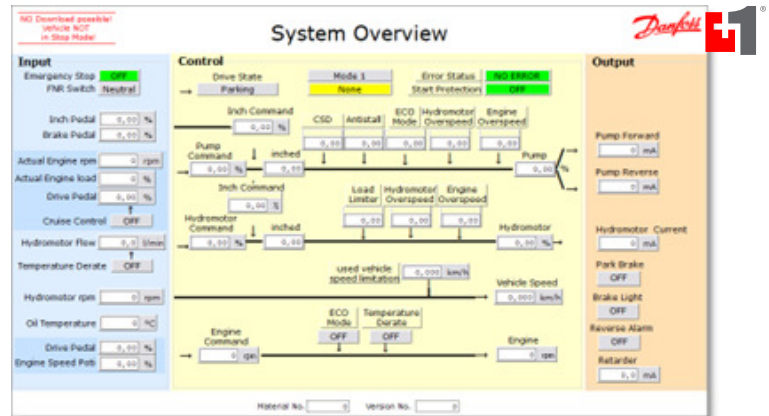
NO Download possible!
Vehicle NOT
in Stop Mode!

System Overview

Danfoss

Input

Emergency Stop OFF
FNR Switch Neutral

Inch Pedal 0,00 %
Brake Pedal 0,00 %

Actual Engine rpm 0 rpm
Actual Engine load 0 %
Drive Pedal 0,00 %
Cruise Control OFF

Hydromotor Flow 0,0 l/min
Temperature Derate OFF

Hydromotor rpm 0 rpm

Oil Temperature 0 °C

Drive Pedal 0,00 %
Engine Speed Poti 0,00 %

Control

Drive State
Parking
Mode 1
None
Error Status NO ERROR
Start Protection OFF

Inch Command
0,00 %
CSD
Antistall
ECO Mode
Hydromotor Overspeed
Engine Overspeed
0,00 0,00 0,00 0,00 0,00
Pump Command
0,00 %
inched
0,00
Pump
0,00 %

Inch Command
0,00 %
Load Limiter
Hydromotor Overspeed
Engine Overspeed
0,00 0,00 0,00
Hydromotor Command
0,00 %
inched
0,00
Hydromotor
0,00 %

used vehicle speed limitation 0,000 km/h
Vehicle Speed
0,000 km/h

ECO Mode
Temperature Derate
OFF OFF
Engine Command
0 rpm
Engine
0 rpm

Output

Pump Forward
0 mA
Pump Reverse
0 mA

Hydromotor Current
0 mA
Park Brake
OFF
Brake Light
OFF
Reverse Alarm
OFF
Retarder
0,0 mA

Material No. 0
Version No. 0